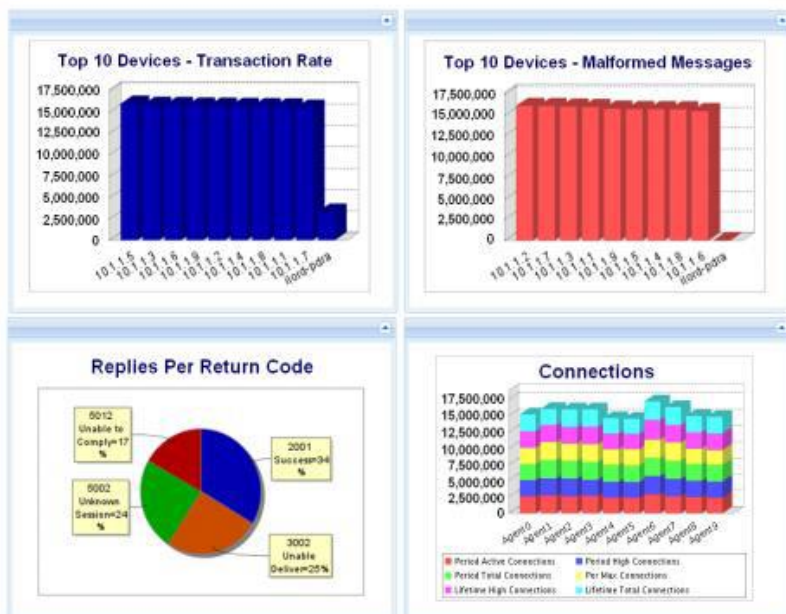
Top 10 Devices - Transaction Rate

17,500,000
15,000,000
12,500,000
10,000,000
7,500,000
5,000,000
2,500,000
0

10.1.1.5
10.1.1.3
10.1.1.6
10.1.1.9
10.1.1.2
10.1.1.4
10.1.1.8
10.1.1.1
10.1.1.7
ilord-pdra

Top 10 Devices - Malformed Messages

17,500,000
15,000,000
12,500,000
10,000,000
7,500,000
5,000,000
2,500,000
0

10.1.1.2
10.1.1.7
10.1.1.3
10.1.1.1
10.1.1.9
10.1.1.5
10.1.1.4
10.1.1.8
10.1.1.6
ilord-pdra

Replies Per Return Code

5012 Unable to Comply=17 %

2001 Success=34 %

5002 Unknown Session=24 %

3002 Unable Deliver=25%

Connections

17,500,000
15,000,000
12,500,000
10,000,000
7,500,000
5,000,000
2,500,000
0

Agent0
Agent1
Agent2
Agent3
Agent4
Agent5
Agent6
Agent7
Agent8
Agent9

Period Active Connections
Period High Connections
Period Total Connections
Per Max Connections
Lifetime High Connections
Lifetime Total Connections